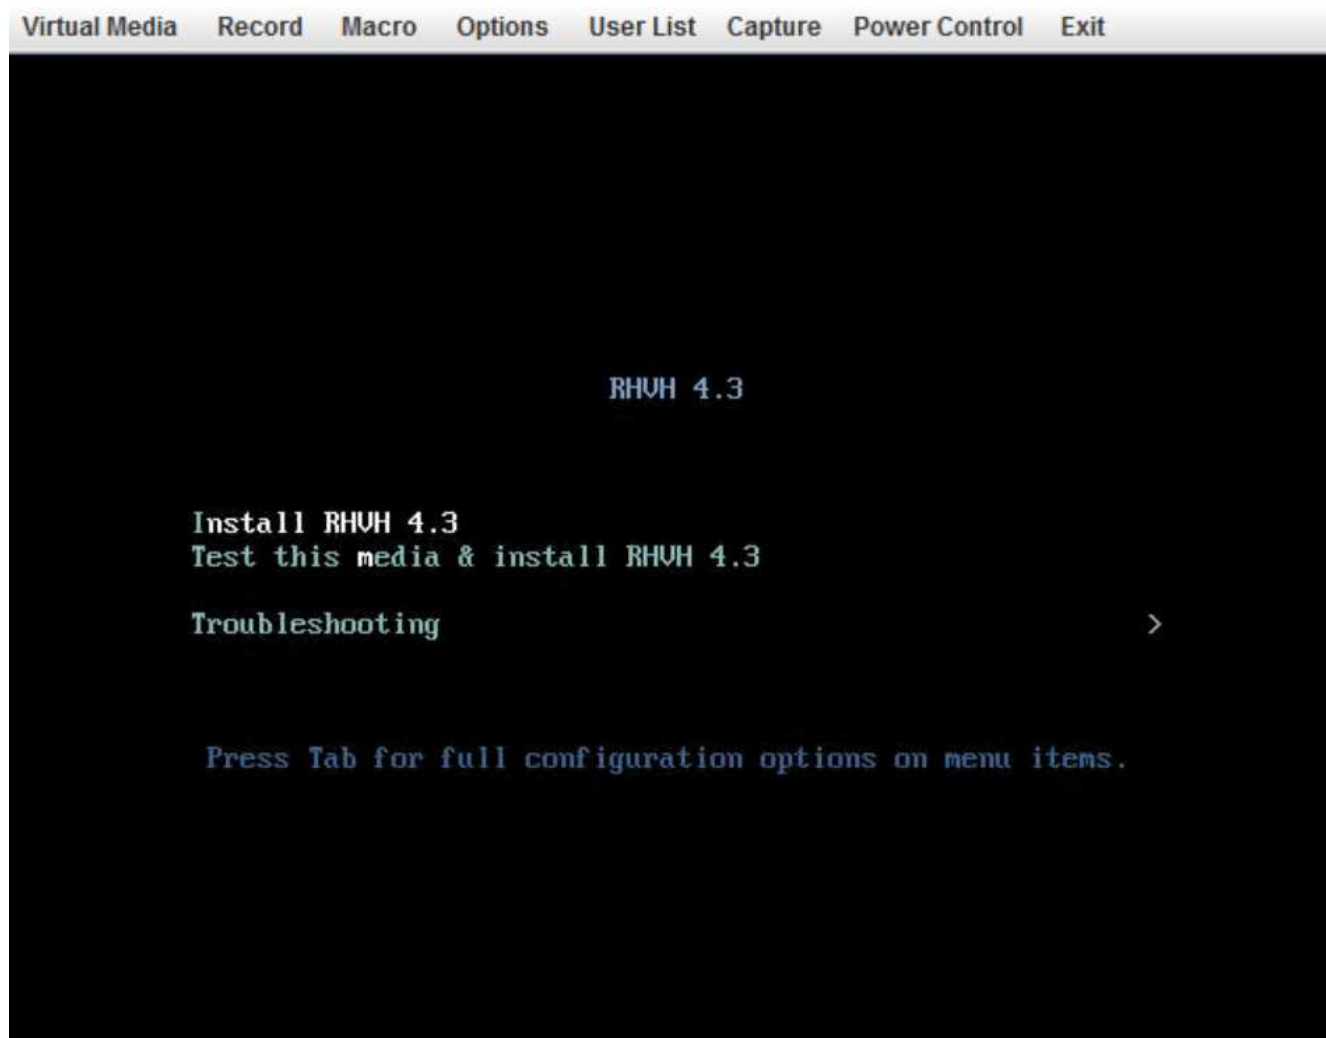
Virtual Media Record Macro Options User List Capture Power Control Exit

RHVH 4.3

Install RHVH 4.3
Test this media & install RHVH 4.3

Troubleshooting >

Press Tab for full configuration options on menu items.